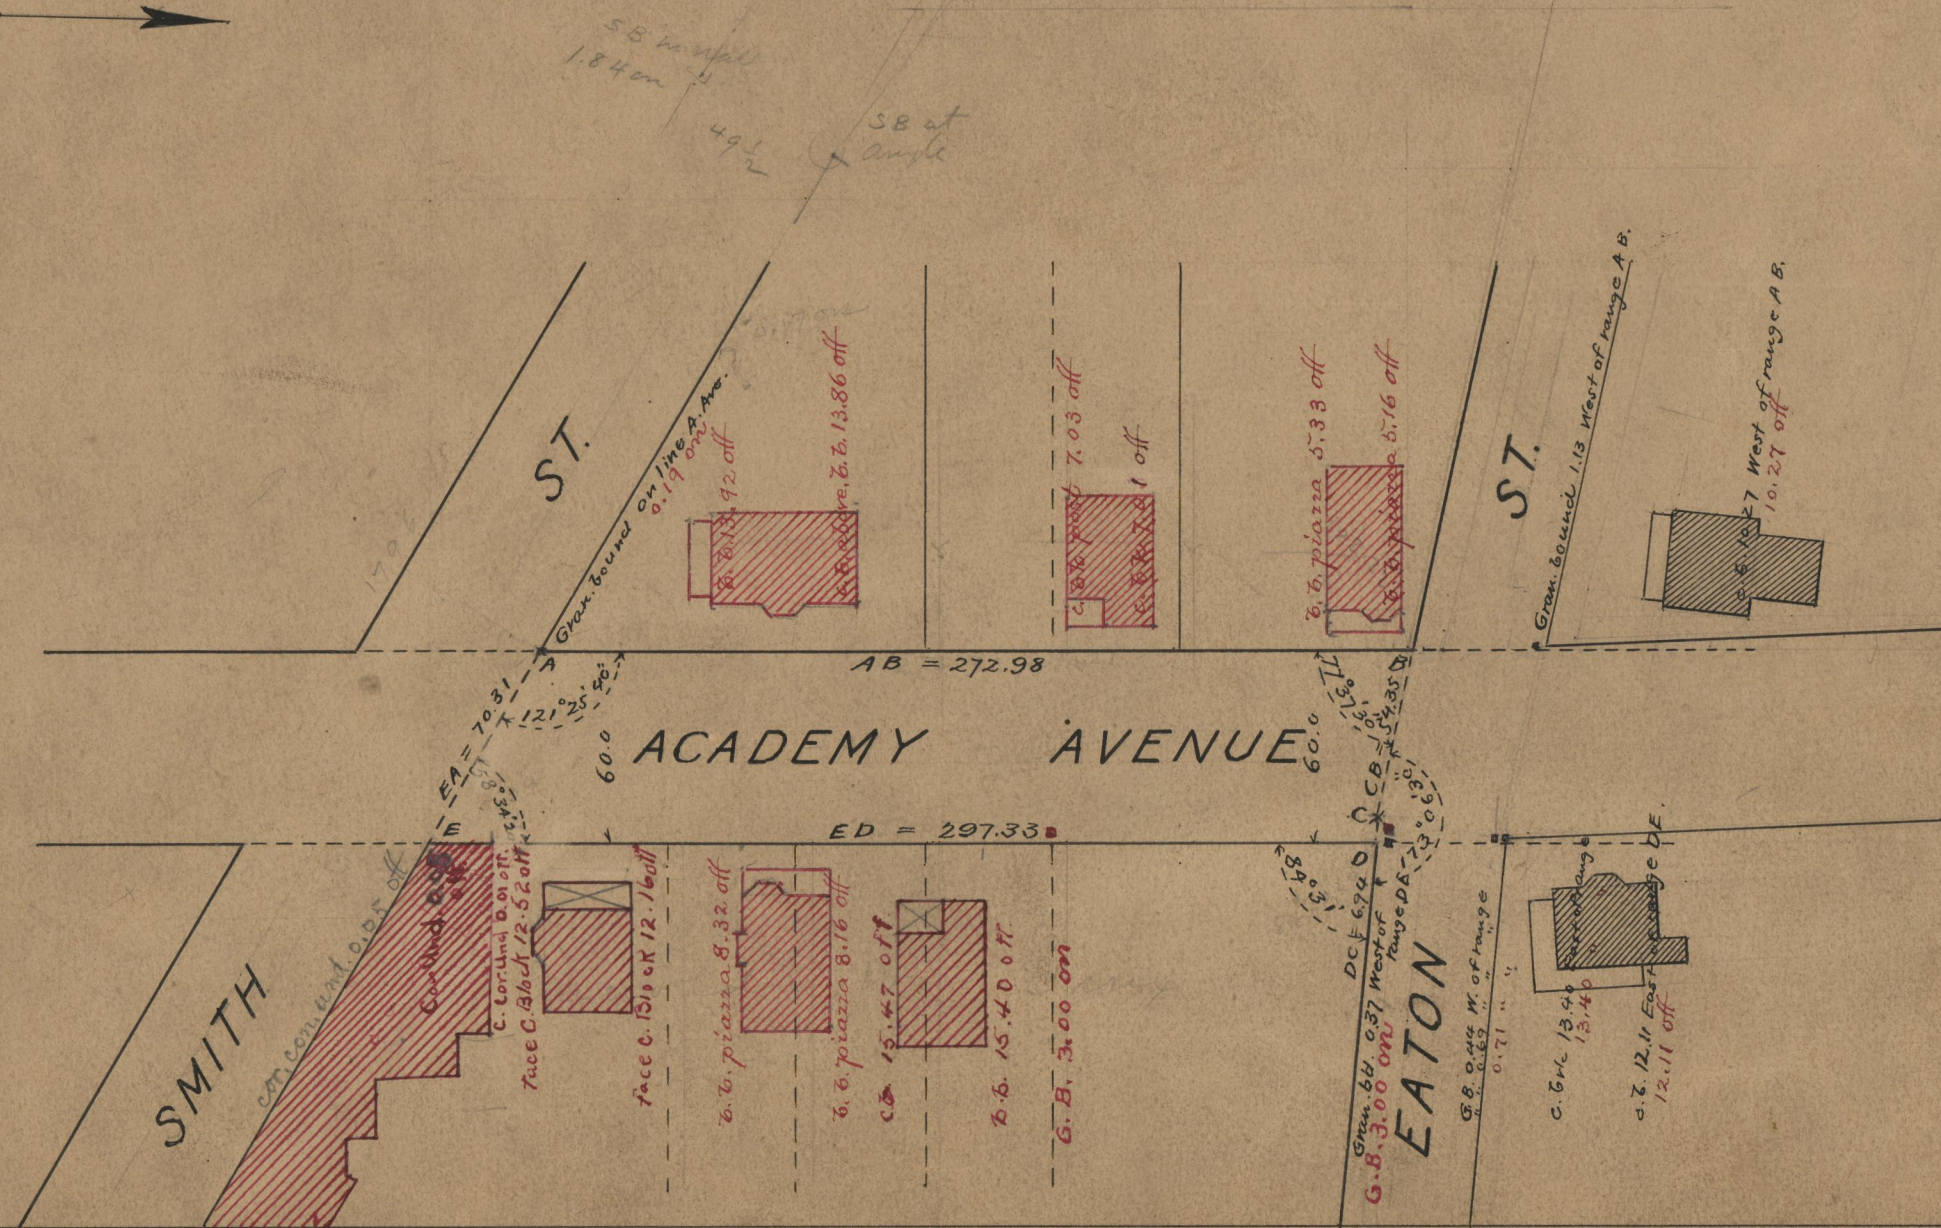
S.B. in wall
1.84 on
$49\frac{1}{2}$
S.B. at angle

ST.
Gran. bound on line A. Ave.
0.19 on
C. B. 13.92 off
C. B. Cove, C. B. 13.86 off
7.03 off
1 off
C. B. piazza 5.33 off
C. B. piazza 5.16 off
ST.
Gran. bound 1.13 West of range A.B.
C. B. 10.27 West of range A.B.
10.27 off

A
AB = 272.98
B
EA = 70.31
121° 25' 40"
58° 34' 20"
60.0
ACADEMY AVENUE
60.0
77° 30'
CB = 54.35
73° 06' 30"
E
ED = 297.33
C
D
84° 31'

SMITH
cor. con. und 0.05 off
Cor. Und 0.08 off
C. Cor. Und 0.01 off
Face C. Block 12.52 off
Face C. Block 12.16 off
C. B. piazza 8.32 off
C. B. piazza 8.16 off
C. B. 15.47 off
C. B. 15.40 off
G. B. 3.00 on
DC = 6.94 West of range DE
Gran. bd. 0.37 West of range
G. B. 3.00 on
EATON
G. B. 0.44 W. of range
0.69
0.71
C. Brk 13.40
13.40
C. B. 12.11 East of range DE
12.11 off